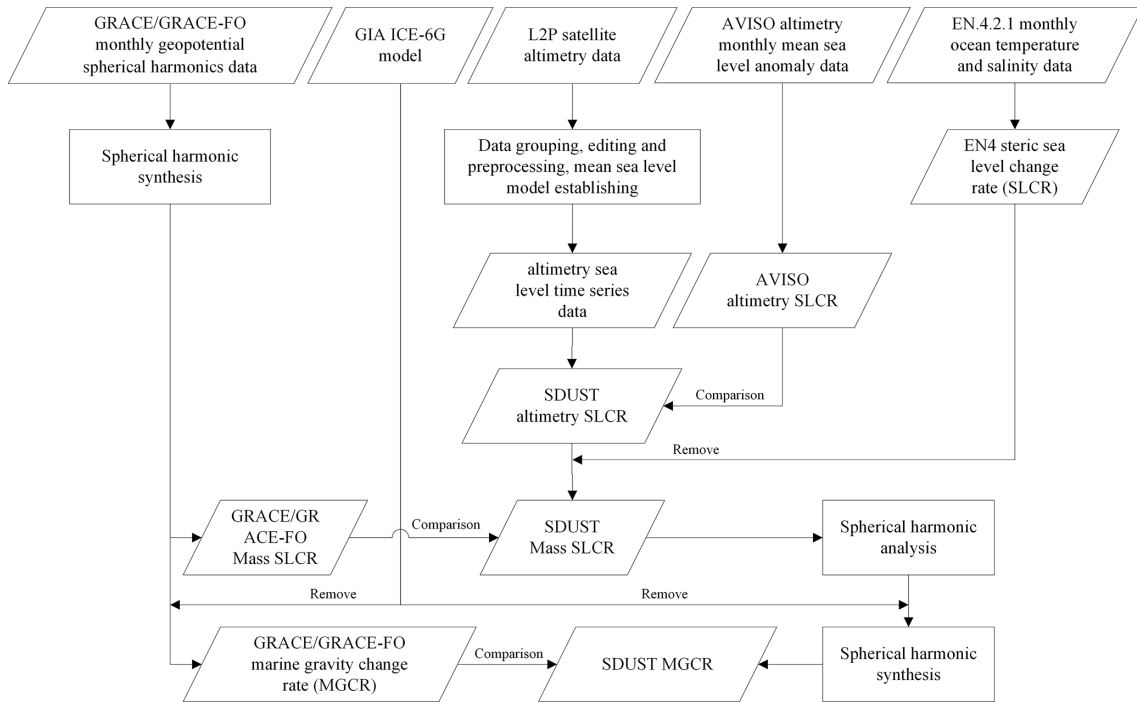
GRACE/GRACE-FO monthly geopotential spherical harmonics data

GIA ICE-6G model

L2P satellite altimetry data

AVISO altimetry monthly mean sea level anomaly data

EN.4.2.1 monthly ocean temperature and salinity data

Spherical harmonic synthesis

Data grouping, editing and preprocessing, mean sea level model establishing

EN4 steric sea level change rate (SLCR)

altimetry sea level time series data

AVISO altimetry SLCR

SDUST altimetry SLCR

Comparison

Remove

GRACE/GRACE-FO Mass SLCR

Comparison

SDUST Mass SLCR

Spherical harmonic analysis

Remove

Remove

GRACE/GRACE-FO marine gravity change rate (MGCR)

Comparison

SDUST MGCR

Spherical harmonic synthesis